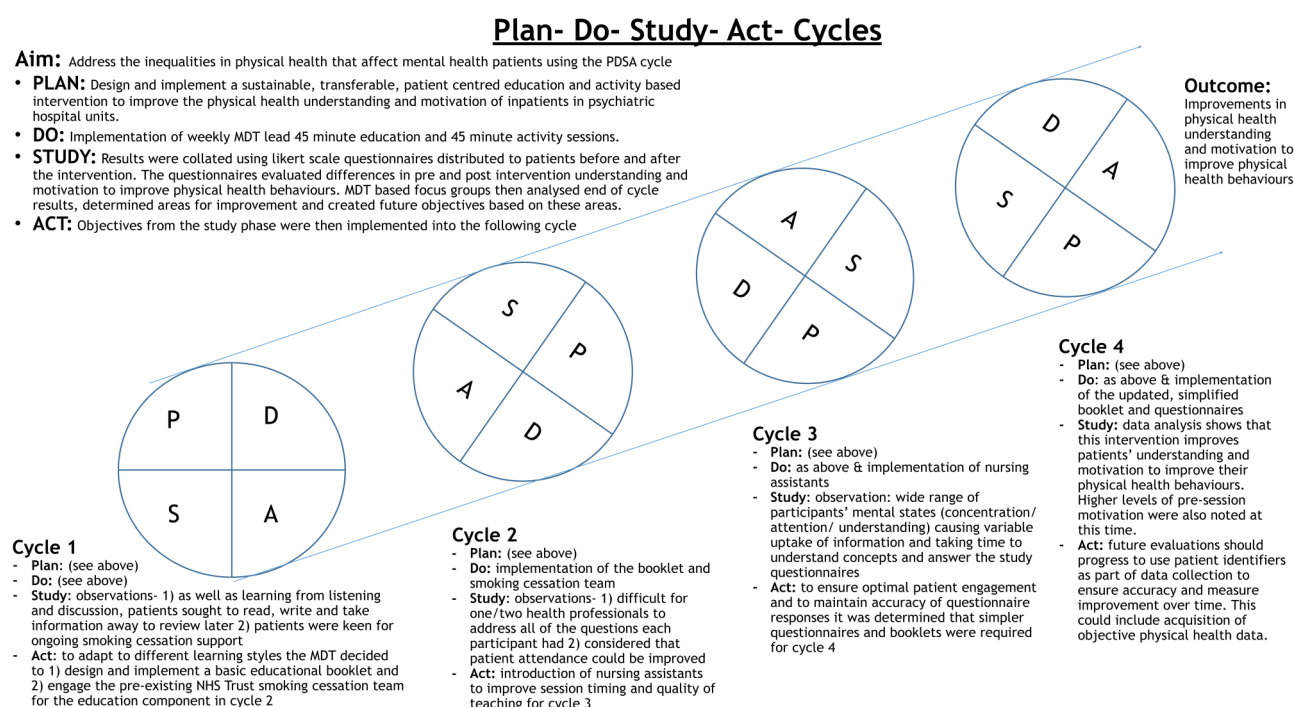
Plan- Do- Study- Act- Cycles

Aim: Address the inequalities in physical health that affect mental health patients using the PDSA cycle

- PLAN: Design and implement a sustainable, transferable, patient centred education and activity based intervention to improve the physical health understanding and motivation of inpatients in psychiatric hospital units.
- DO: Implementation of weekly MDT lead 45 minute education and 45 minute activity sessions.
- STUDY: Results were collated using likert scale questionnaires distributed to patients before and after the intervention. The questionnaires evaluated differences in pre and post intervention understanding and motivation to improve physical health behaviours. MDT based focus groups then analysed end of cycle results, determined areas for improvement and created future objectives based on these areas.
- ACT: Objectives from the study phase were then implemented into the following cycle

Outcome:
Improvements in physical health understanding and motivation to improve physical health behaviours

D A S P

A S D P

S P A D

P D S A

Cycle 1
- Plan: (see above)
- Do: (see above)
- Study: observations- 1) as well as learning from listening and discussion, patients sought to read, write and take information away to review later 2) patients were keen for ongoing smoking cessation support
- Act: to adapt to different learning styles the MDT decided to 1) design and implement a basic educational booklet and 2) engage the pre-existing NHS Trust smoking cessation team for the education component in cycle 2

Cycle 2
- Plan: (see above)
- Do: implementation of the booklet and smoking cessation team
- Study: observations- 1) difficult for one/two health professionals to address all of the questions each participant had 2) considered that patient attendance could be improved
- Act: introduction of nursing assistants to improve session timing and quality of teaching for cycle 3

Cycle 3
- Plan: (see above)
- Do: as above & implementation of nursing assistants
- Study: observation: wide range of participants' mental states (concentration/ attention/ understanding) causing variable uptake of information and taking time to understand concepts and answer the study questionnaires
- Act: to ensure optimal patient engagement and to maintain accuracy of questionnaire responses it was determined that simpler questionnaires and booklets were required for cycle 4

Cycle 4
- Plan: (see above)
- Do: as above & implementation of the updated, simplified booklet and questionnaires
- Study: data analysis shows that this intervention improves patients' understanding and motivation to improve their physical health behaviours. Higher levels of pre-session motivation were also noted at this time.
- Act: future evaluations should progress to use patient identifiers as part of data collection to ensure accuracy and measure improvement over time. This could include acquisition of objective physical health data.